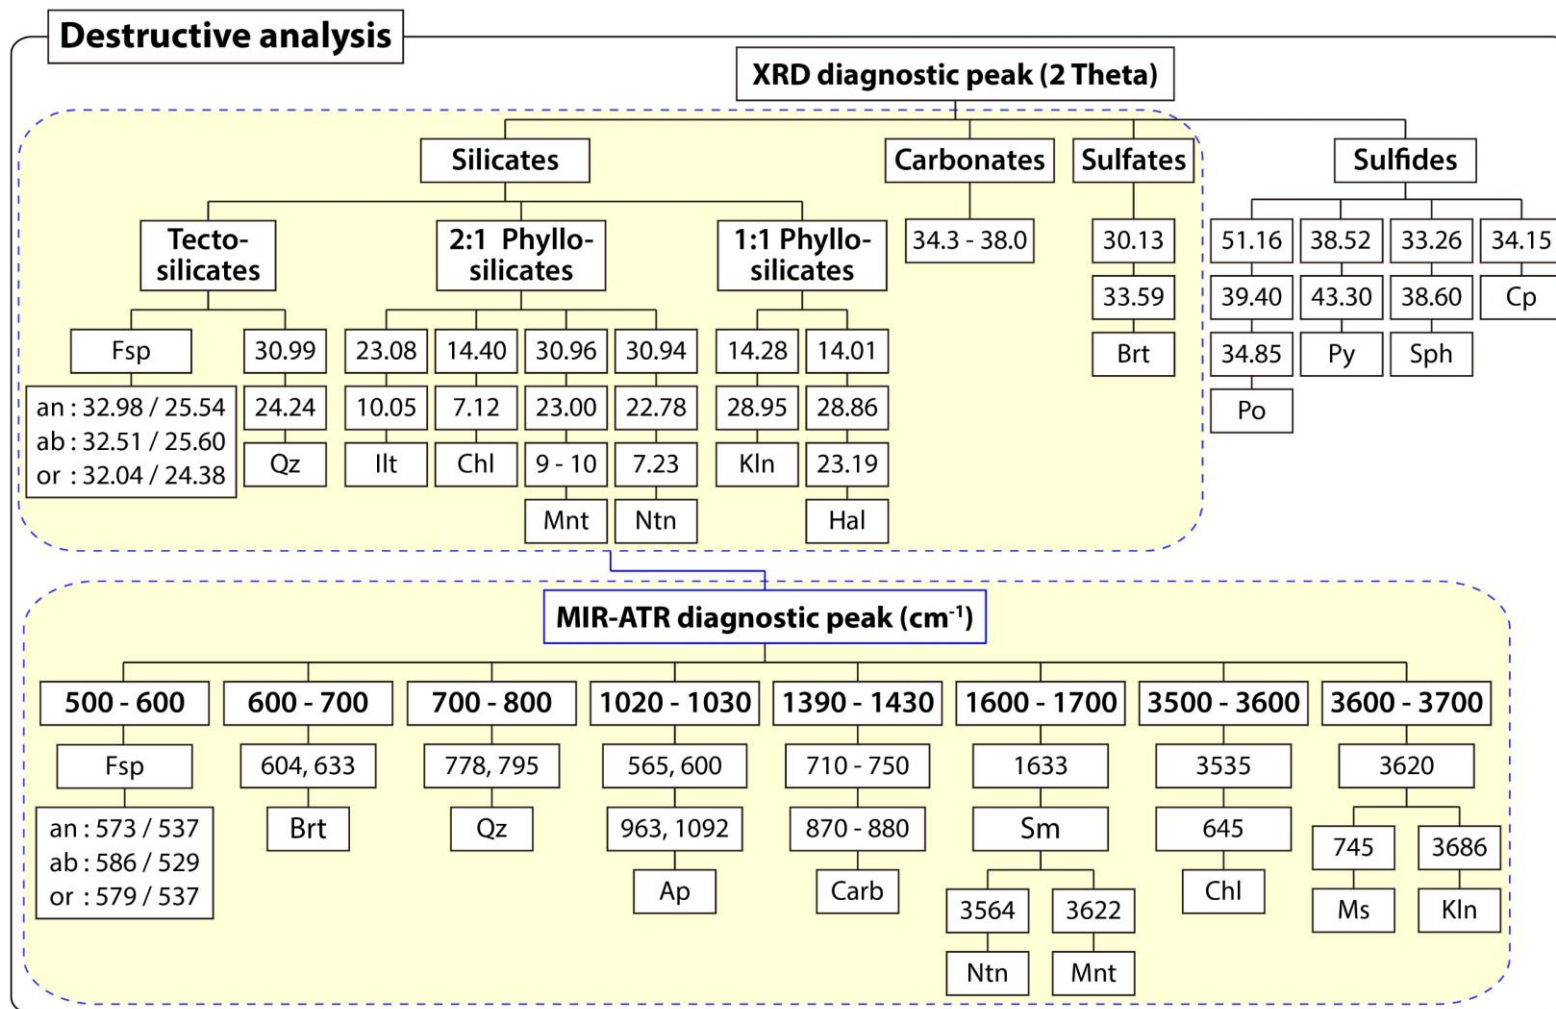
Destructive analysis

XRD diagnostic peak (2 Theta)

Silicates

Carbonates

Sulfates

Sulfides

Tecto-silicates

2:1 Phyllo-silicates

1:1 Phyllo-silicates

34.3 - 38.0

30.13
33.59
Brt

51.16
39.40
34.85
Po

38.52
43.30
Py

33.26
38.60
Sph

34.15
Cp

Fsp
an : 32.98 / 25.54
ab : 32.51 / 25.60
or : 32.04 / 24.38

30.99
24.24
Qz

23.08
10.05
Ilt

14.40
7.12
Chl

30.96
23.00
9 - 10
Mnt

30.94
22.78
7.23
Ntn

14.28
28.95
Kln

14.01
28.86
23.19
Hal

MIR-ATR diagnostic peak (cm$^{-1}$)

500 - 600
Fsp
an : 573 / 537
ab : 586 / 529
or : 579 / 537

600 - 700
604, 633
Brt

700 - 800
778, 795
Qz

1020 - 1030
565, 600
963, 1092
Ap

1390 - 1430
710 - 750
870 - 880
Carb

1600 - 1700
1633
Sm
3564
Ntn
3622
Mnt

3500 - 3600
3535
645
Chl

3600 - 3700
3620
745
Ms
3686
Kln